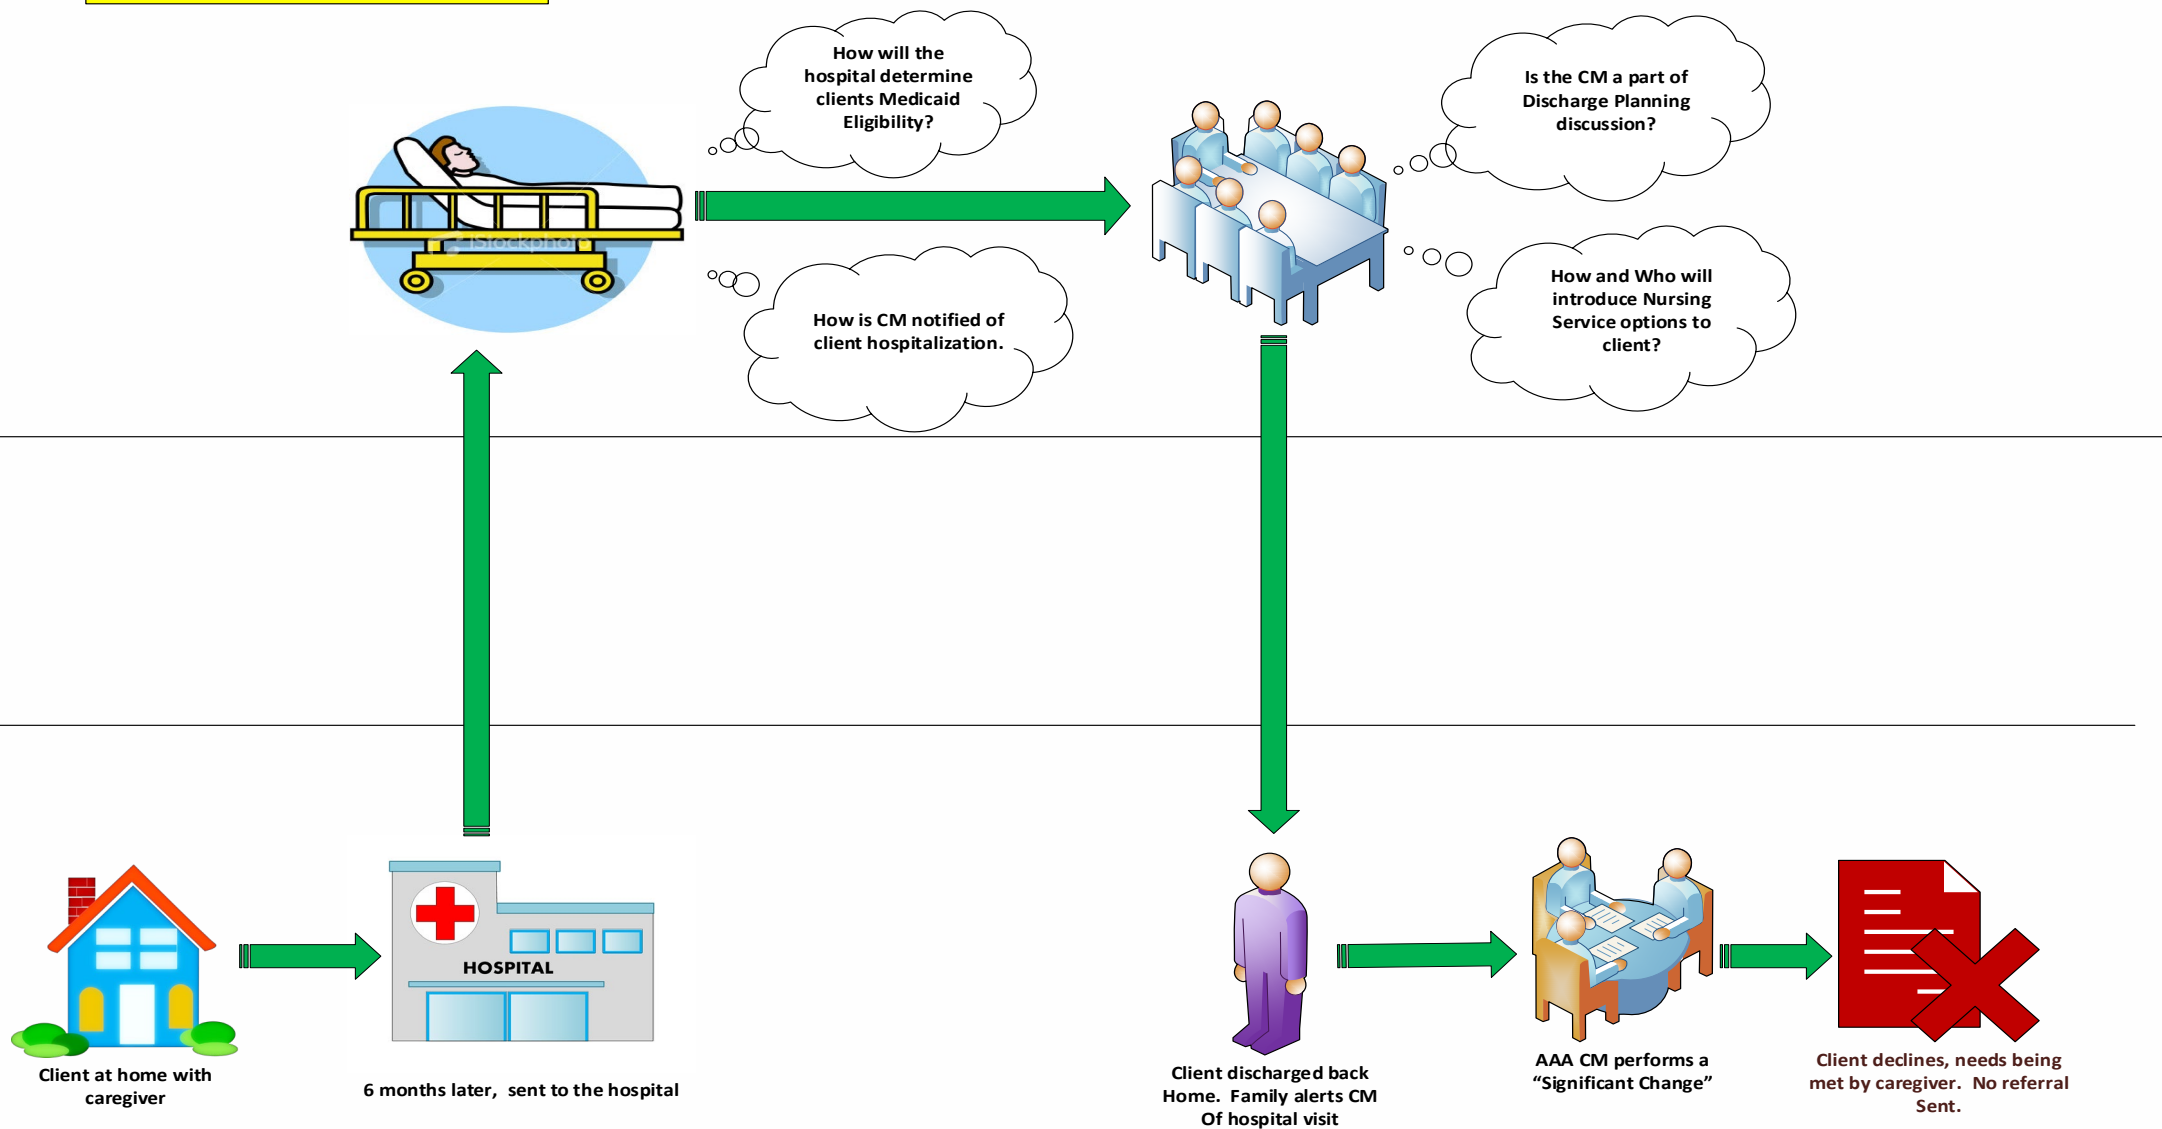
How will the hospital determine clients Medicaid Eligibility?

iStockphoto

How is CM notified of client hospitalization.

Is the CM a part of Discharge Planning discussion?

How and Who will introduce Nursing Service options to client?

HOSPITAL

Client at home with caregiver

6 months later, sent to the hospital

Client discharged back Home. Family alerts CM Of hospital visit

AAA CM performs a “Significant Change”

Client declines, needs being met by caregiver. No referral Sent.